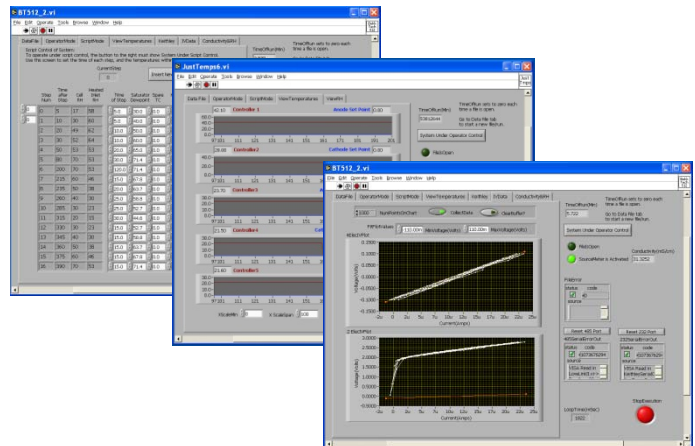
BT512_2.vi

File Edit Operate Tools Browse Window Help

DataFile OperatorMode ScriptMode ViewTemperatures VoltWay IVData ConductivityWHr

Script Control of System:
To operate under script control, the button to the right must show System Under Script Control.
Use this screen to set the time of each step, and the temperatures within

CurrentStep

Insert New

Step Num | Time after Step | Cell Ht | Heated Inlet Ht | Time of Step | Saturator Setpoint | Spare TC

JustTemps6.vi

File Edit Operate Tools Window Help

Data File OperatorMode ScriptMode ViewTemperatures ViewAir

Controller1 Anode Set Point

Controller2 Cathode Set Point

Controller3

Controller4

Controller5

TimeOfRun(Min)

System Under Operator Control

MatchOpen

BT512_2.vi

File Edit Operate Tools Browse Window Help

DataFile OperatorMode ScriptMode ViewTemperatures VoltWay IVData ConductivityWHr

NumPointsOnChart

TimeOfRun(Min)
5.720
Time/Run sets to zero each time a file is open.
Go to Data File tab to start a new file/run.

System Under Operator Control

MatchOpen

SourceMeter is Activated

ConductivityWHr(Am)
31.5252

Voltage(Volts)

Current(Amps)

Reset 485 Port

Reset 232 Port

LoopTime(mSec)
1922

StopExecution